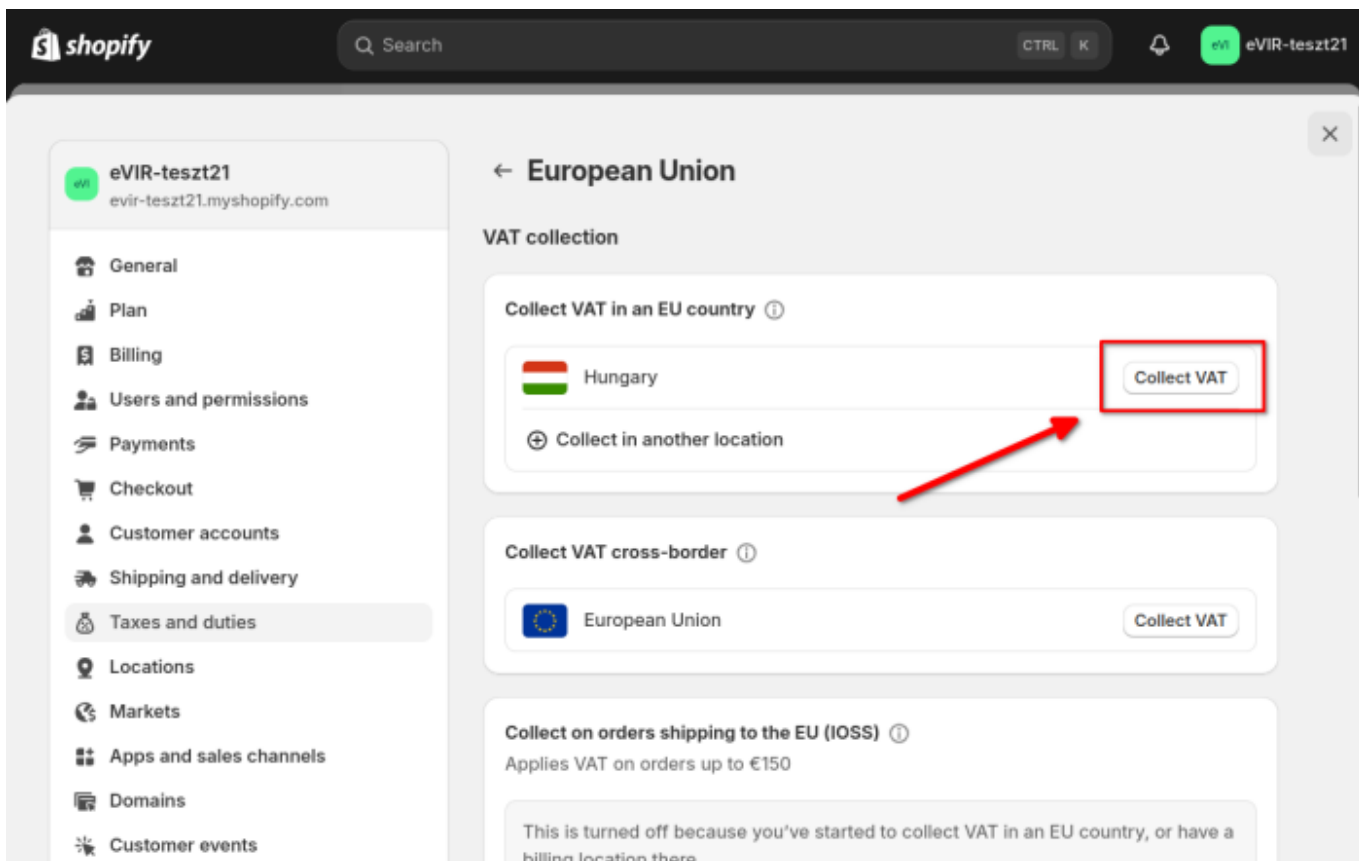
shopify

Search CTRL K

eVI eVIR-teszt21

eVI eVIR-teszt21
evir-teszt21.myshopify.com

General
Plan
Billing
Users and permissions
Payments
Checkout
Customer accounts
Shipping and delivery
Taxes and duties
Locations
Markets
Apps and sales channels
Domains
Customer events

← European Union

VAT collection

Collect VAT in an EU country ⓘ

Hungary Collect VAT

⊕ Collect in another location

Collect VAT cross-border ⓘ

European Union Collect VAT

Collect on orders shipping to the EU (IOSS) ⓘ
Applies VAT on orders up to €150

This is turned off because you've started to collect VAT in an EU country, or have a billing location there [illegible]